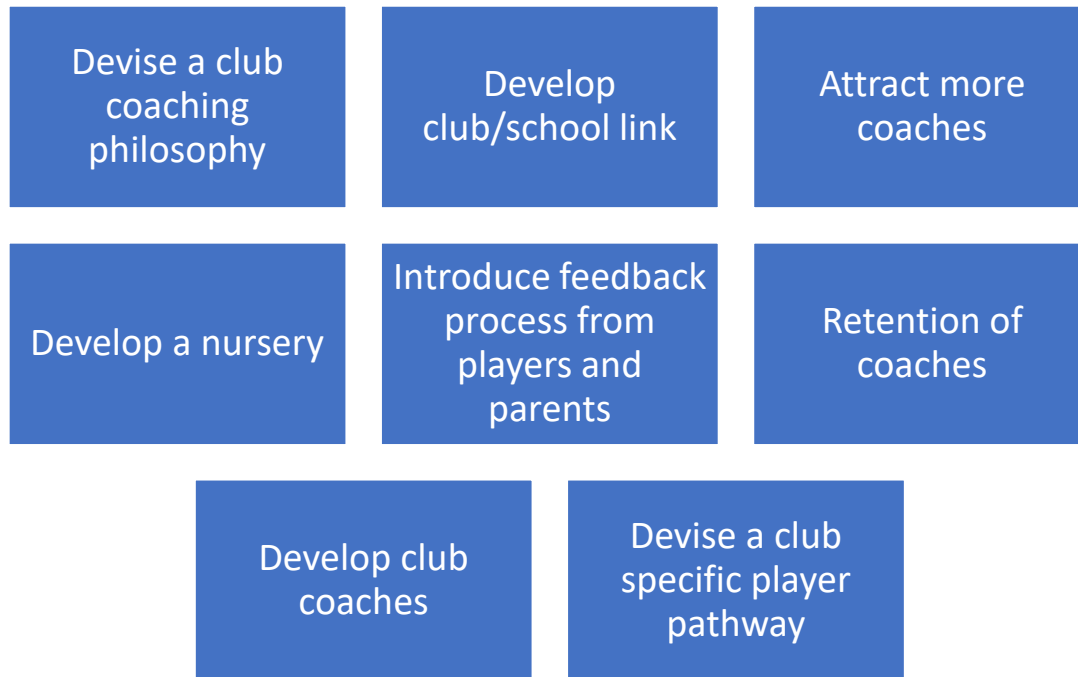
Devise a club coaching philosophy

Develop club/school link

Attract more coaches

Develop a nursery

Introduce feedback process from players and parents

Retention of coaches

Develop club coaches

Devise a club specific player pathway